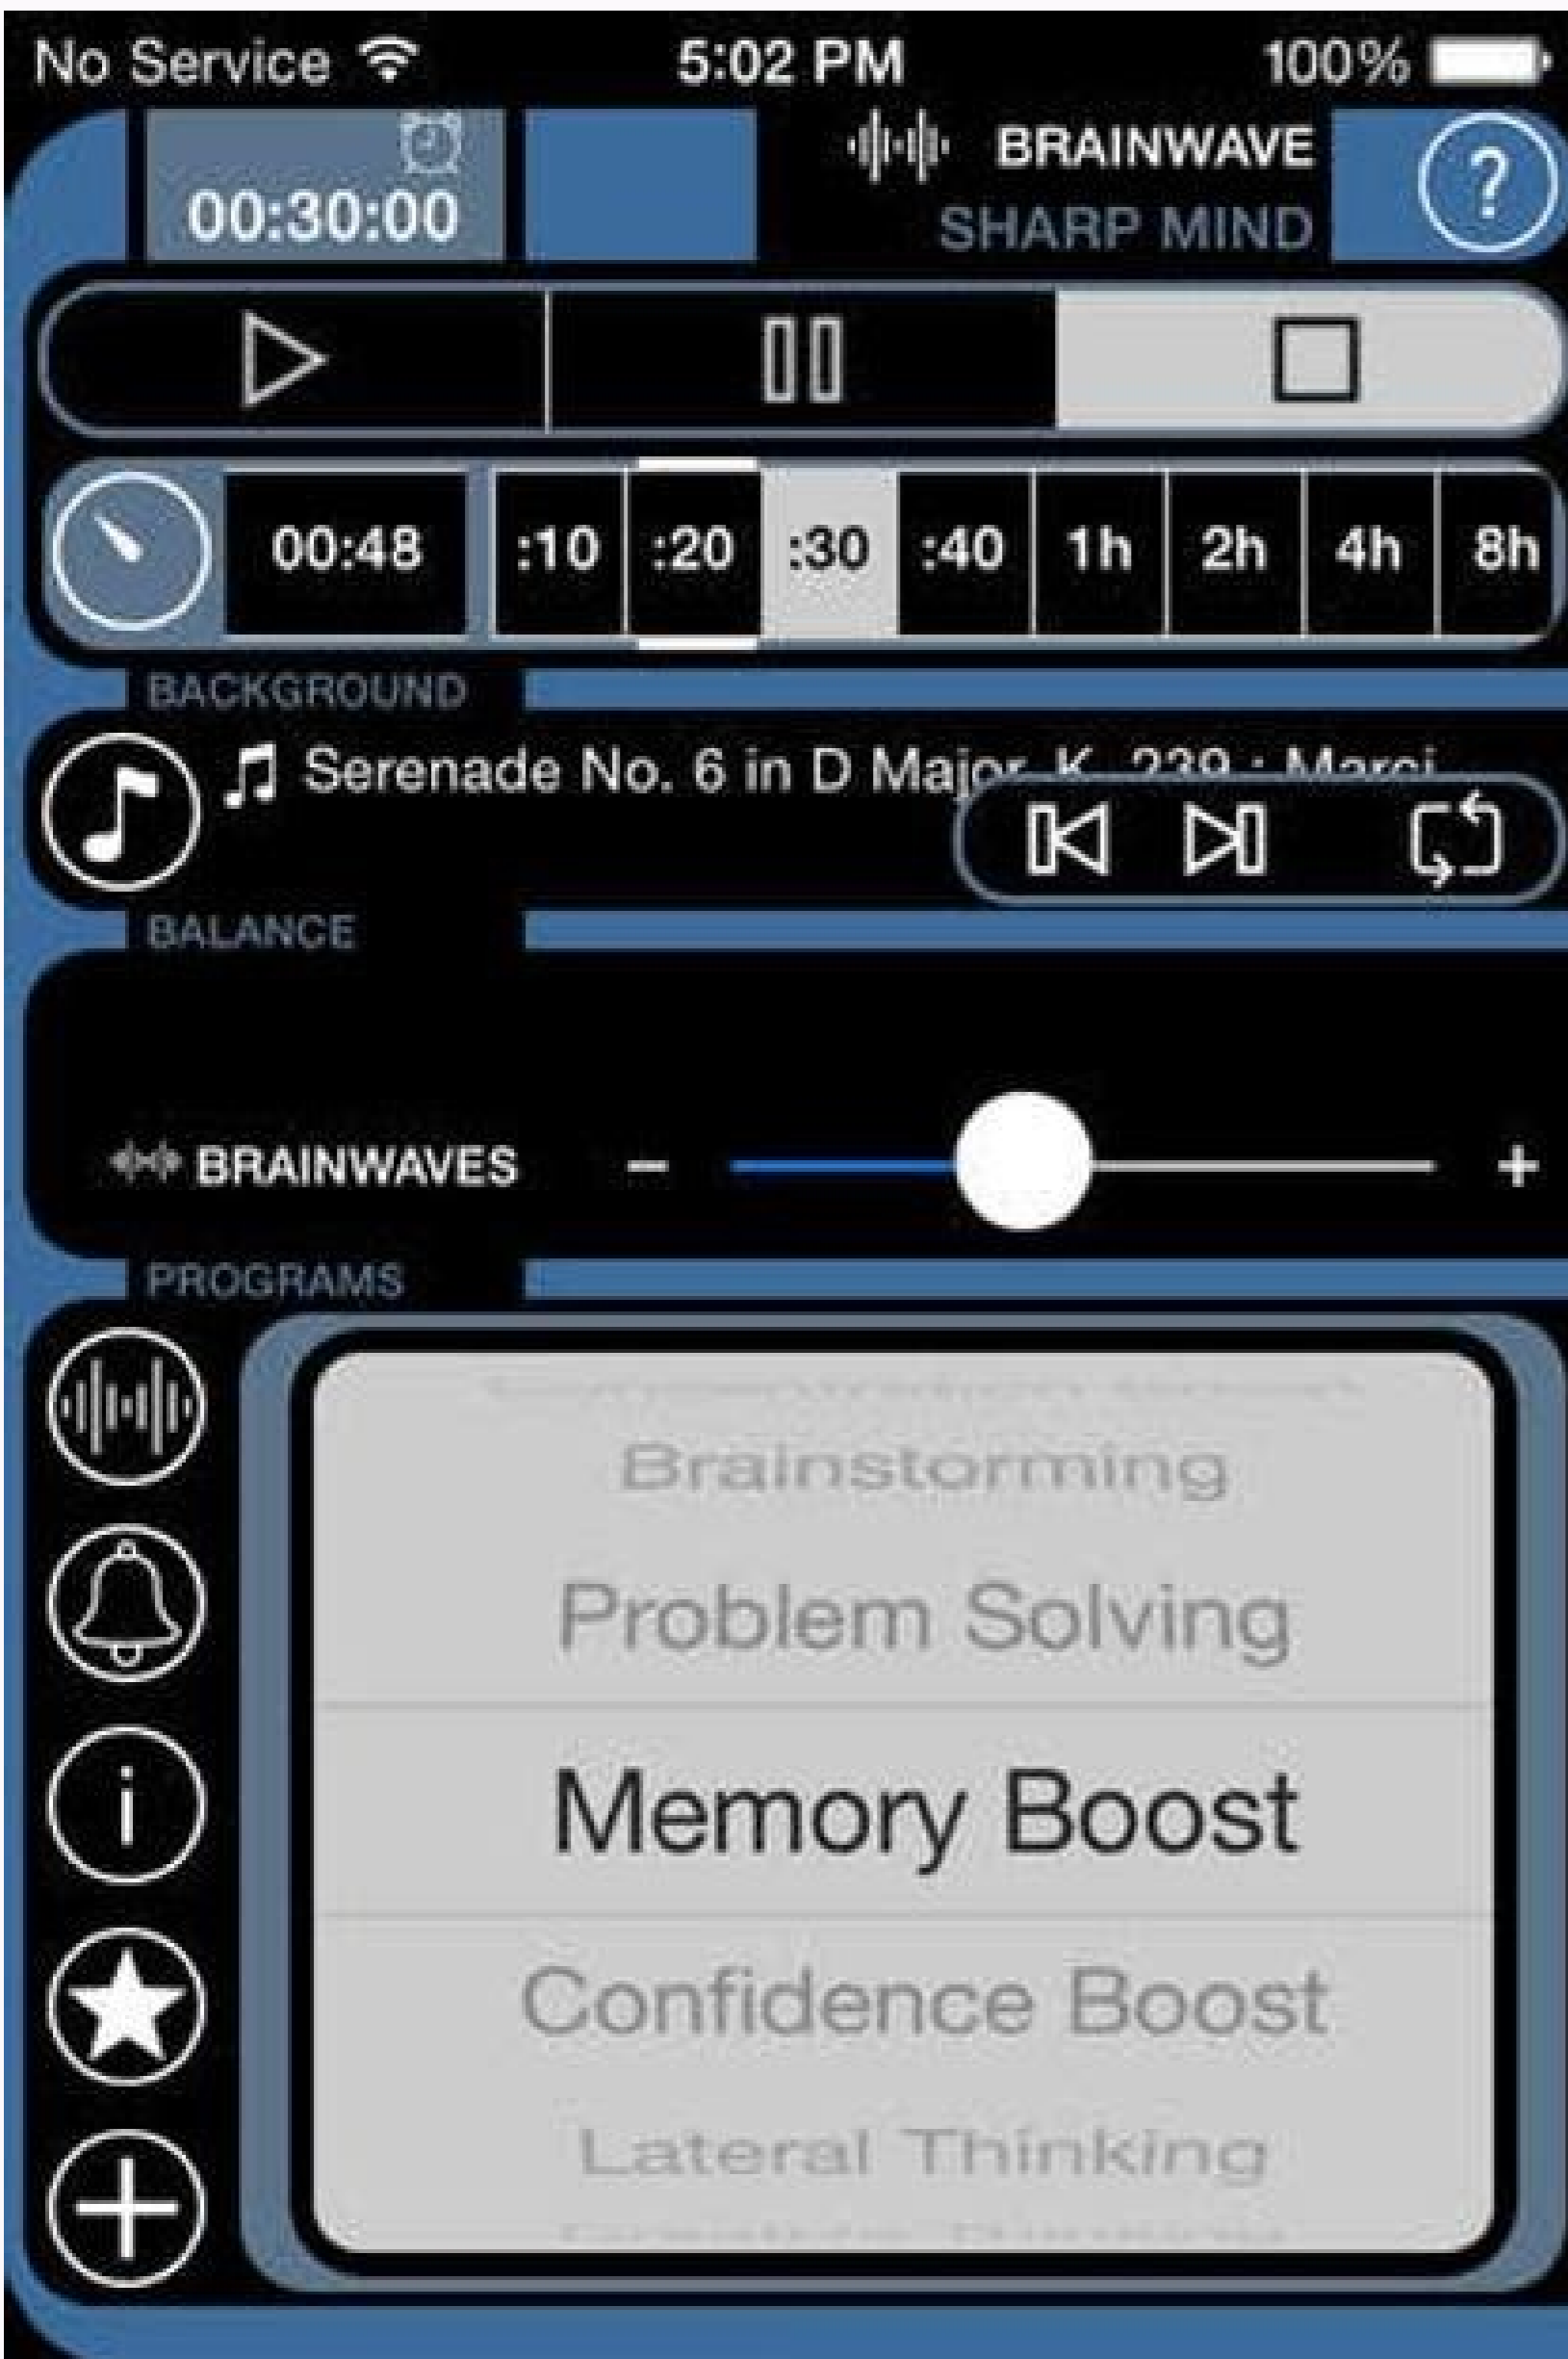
No Service 5:02 PM 100%

00:30:00

BRAINWAVE
SHARP MIND

?

00:48 :10 :20 :30 :40 1h 2h 4h 8h

BACKGROUND

Serenade No. 6 in D Major, K. 239 : Marci

BALANCE

BRAINWAVES – +

PROGRAMS

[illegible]
Brainstorming
Problem Solving
Memory Boost
Confidence Boost
Lateral Thinking
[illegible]